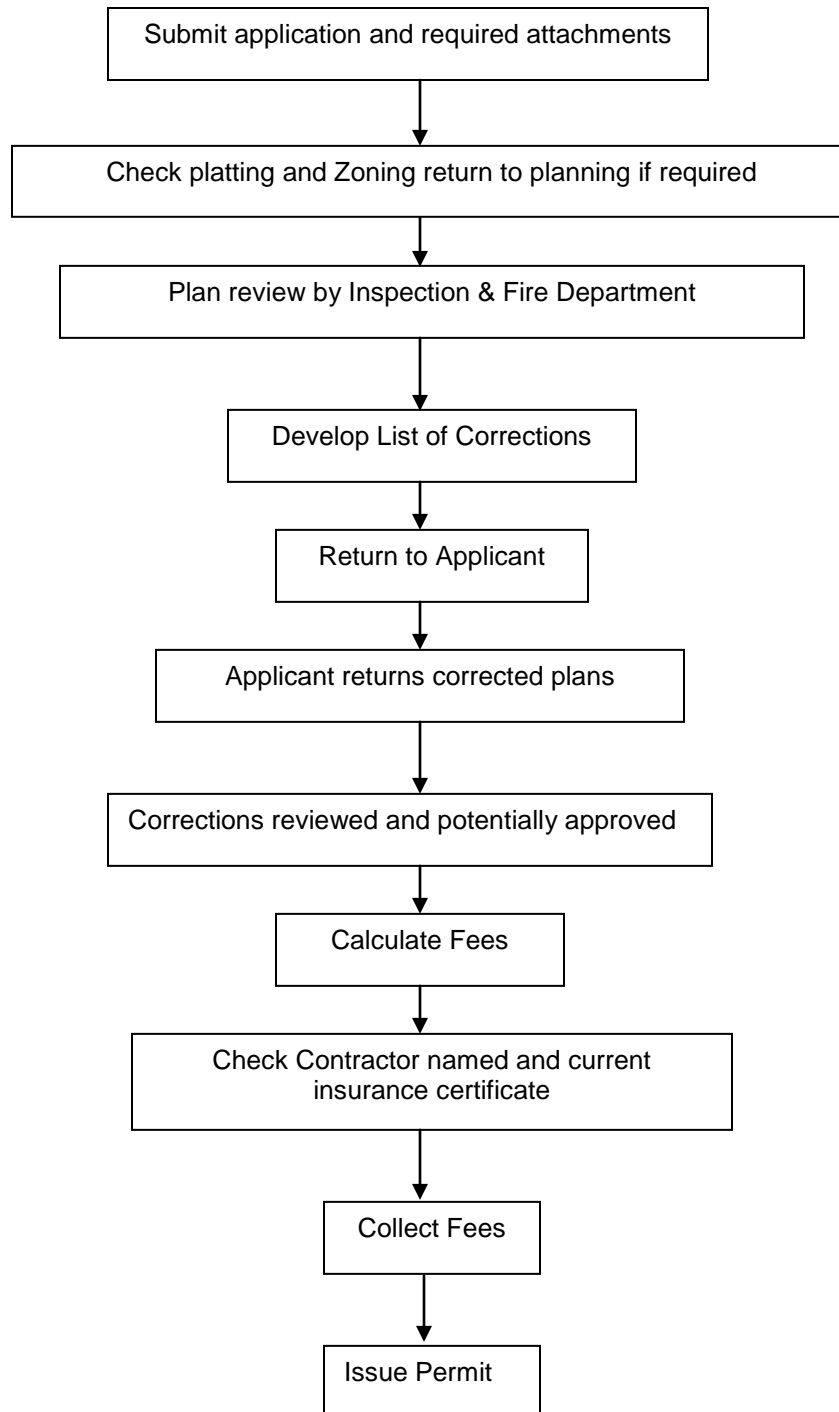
Submit application and required attachments

Check platting and Zoning return to planning if required

Plan review by Inspection & Fire Department

Develop List of Corrections

Return to Applicant

Applicant returns corrected plans

Corrections reviewed and potentially approved

Calculate Fees

Check Contractor named and current insurance certificate

Collect Fees

Issue Permit